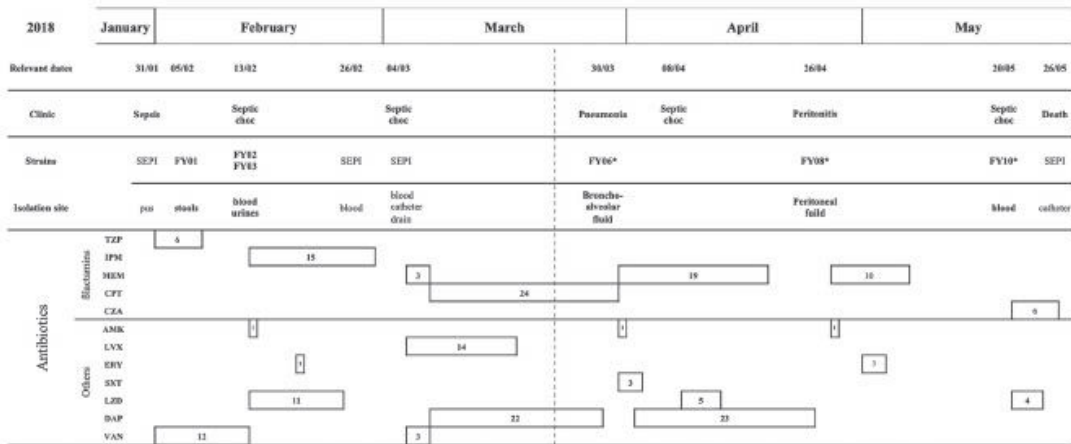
2018 January February March April May

Relevant dates 31/01 05/02 13/02 26/02 04/03 30/03 08/04 26/04 20/05 26/05

Clinic Sepsis Septic choc Septic choc Pneumonia Septic choc Peritonitis Septic choc Death

Strains SEPI FY01 FY02 FY03 SEPI SEPI FY06* FY08* FY10* SEPI

Isolation site pus stools blood urines blood blood catheter drain Broncho-alveolar fluid Peritoneal fuild blood catheter

Antibiotics

ßlactamins
TZP 6
IPM 15
MEM 3 19 10
CPT 24
CZA 6

Others
AMK 1 1 1
LVX 14
ERY 1 3
SXT 3
LZD 11 5 4
DAP 22 23
VAN 12 3